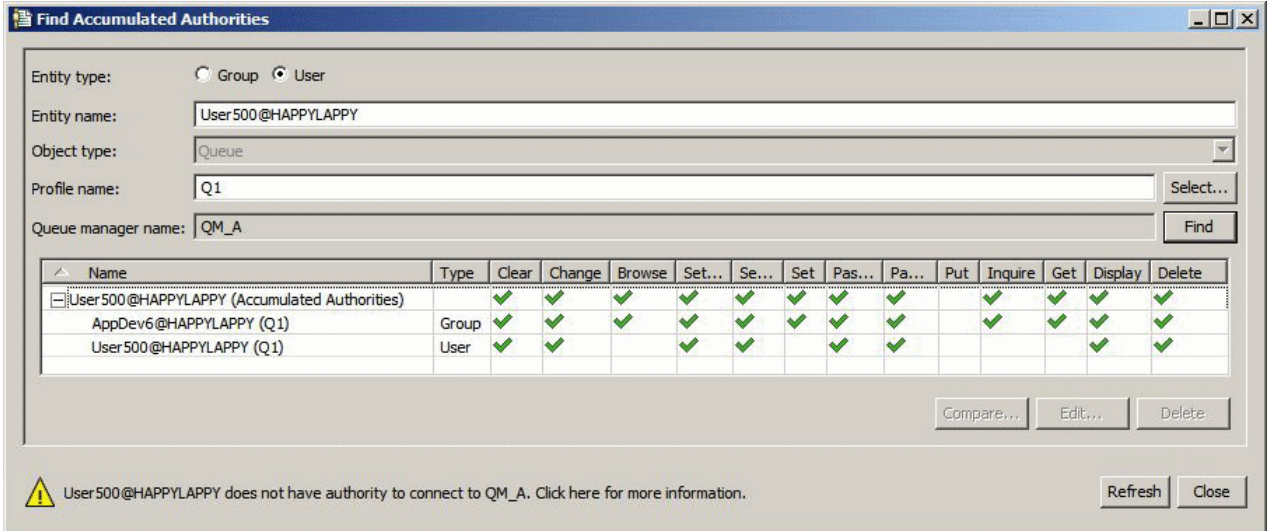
Find Accumulated Authorities

Entity type: Group User

Entity name: User500@HAPPYLAPPY

Object type: Queue

Profile name: Q1 Select...

Queue manager name: QM_A Find

| Name | Type | Clear | Change | Browse | Set... | Se... | Set | Pas... | Pa... | Put | Inquire | Get | Display | Delete |
|---|---|---|---|---|---|---|---|---|---|---|---|---|---|---|
| User500@HAPPYLAPPY (Accumulated Authorities) | | ✔ | ✔ | ✔ | ✔ | ✔ | ✔ | ✔ | ✔ | | ✔ | ✔ | ✔ | ✔ |
| AppDev6@HAPPYLAPPY (Q1) | Group | ✔ | ✔ | ✔ | ✔ | ✔ | ✔ | ✔ | ✔ | | ✔ | ✔ | ✔ | ✔ |
| User500@HAPPYLAPPY (Q1) | User | ✔ | ✔ | | ✔ | ✔ | | ✔ | ✔ | | | | ✔ | ✔ |

Compare... Edit... Delete

User500@HAPPYLAPPY does not have authority to connect to QM_A. Click here for more information.

Refresh Close